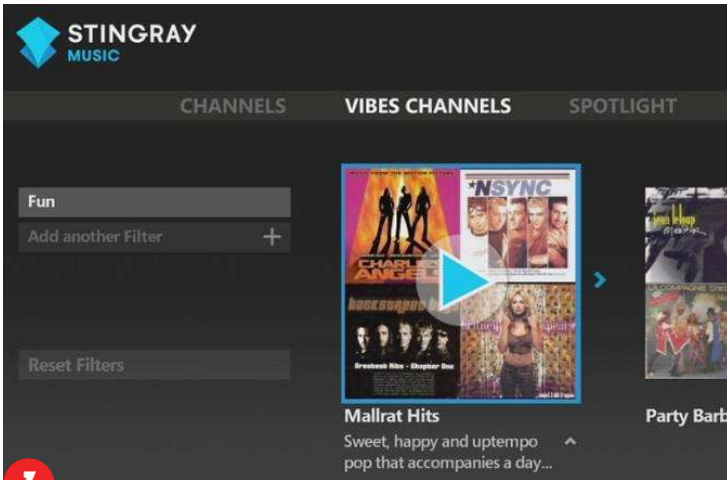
STINGRAY
MUSIC

CHANNELS VIBES CHANNELS SPOTLIGHT

Fun

Add another Filter +

Reset Filters

MUSIC FROM THE MOTION PICTURE
CHARLIE'S ANGELS
*NSYNC
backstreet boys
Greatest Hits - Chapter One

Mallrat Hits
Sweet, happy and uptempo pop that accompanies a day...

Party Barb